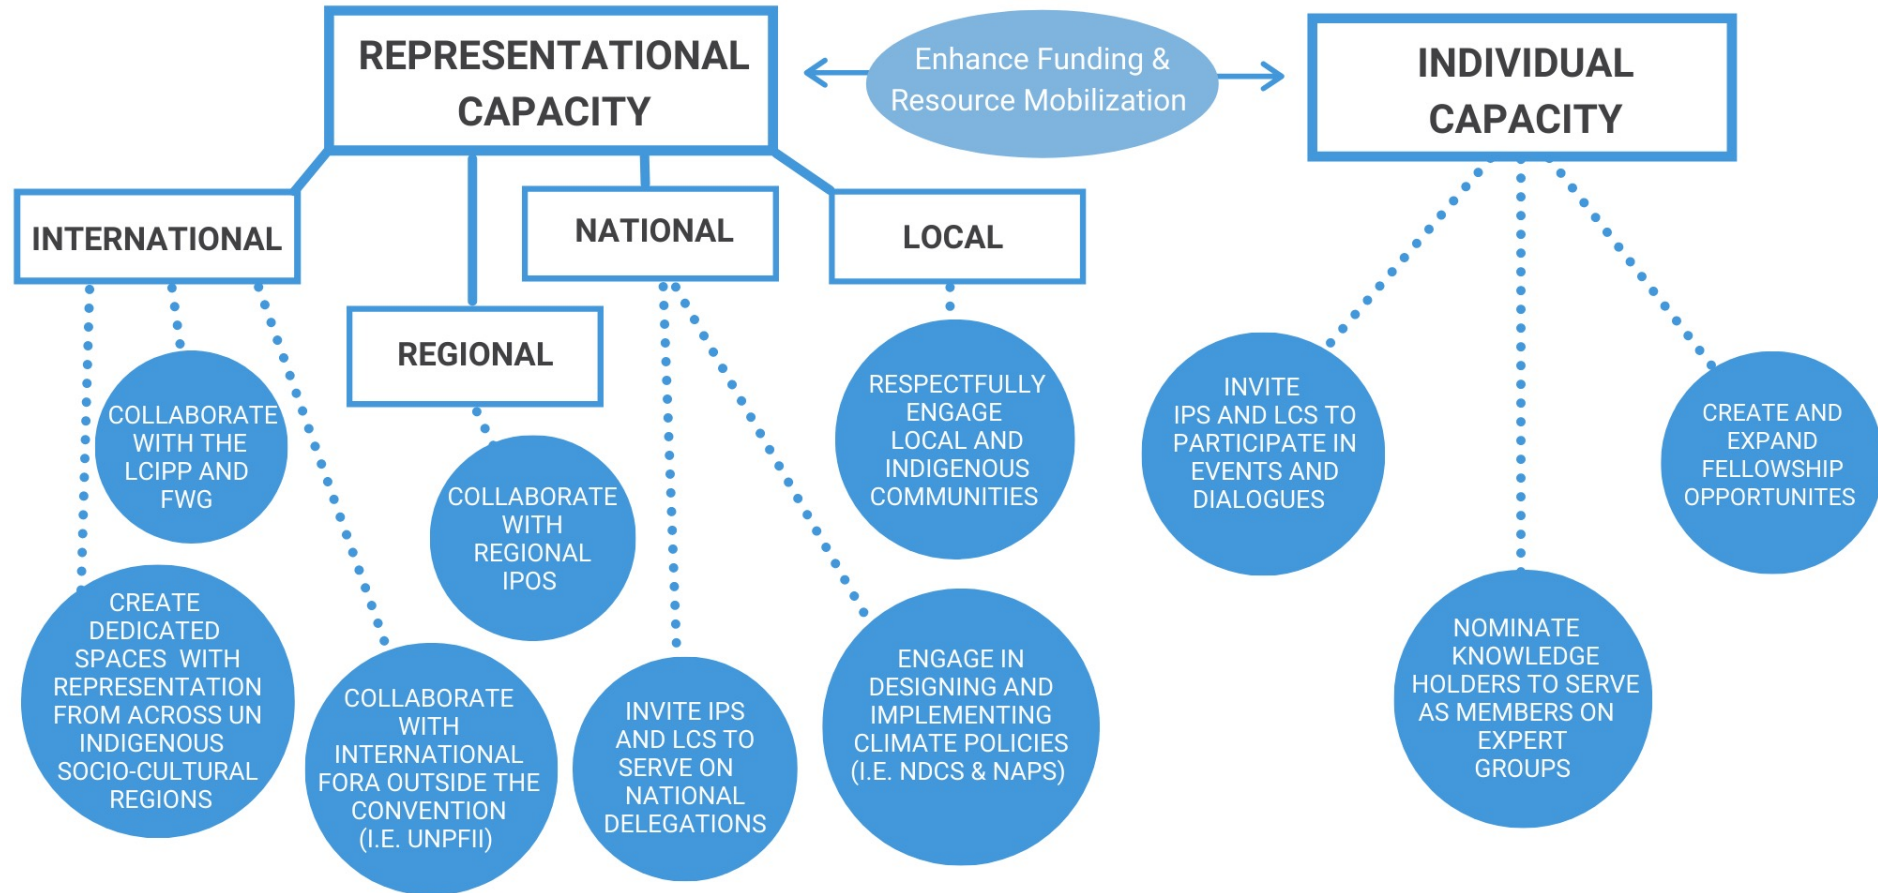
REPRESENTATIONAL CAPACITY

Enhance Funding & Resource Mobilization

INDIVIDUAL CAPACITY

INTERNATIONAL

NATIONAL

LOCAL

REGIONAL

COLLABORATE WITH THE LCIPP AND FWG

CREATE DEDICATED SPACES WITH REPRESENTATION FROM ACROSS UN INDIGENOUS SOCIO-CULTURAL REGIONS

COLLABORATE WITH INTERNATIONAL FORA OUTSIDE THE CONVENTION (I.E. UNPFII)

COLLABORATE WITH REGIONAL IPOS

INVITE IPS AND LCS TO SERVE ON NATIONAL DELEGATIONS

ENGAGE IN DESIGNING AND IMPLEMENTING CLIMATE POLICIES (I.E. NDCS & NAPS)

RESPECTFULLY ENGAGE LOCAL AND INDIGENOUS COMMUNITIES

INVITE IPS AND LCS TO PARTICIPATE IN EVENTS AND DIALOGUES

NOMINATE KNOWLEDGE HOLDERS TO SERVE AS MEMBERS ON EXPERT GROUPS

CREATE AND EXPAND FELLOWSHIP OPPORTUNITES